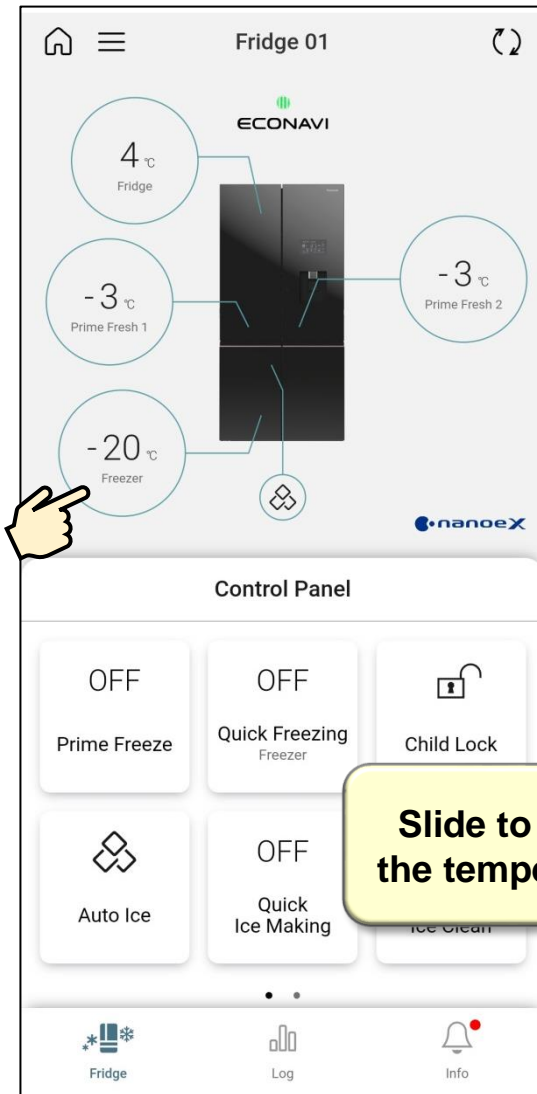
Fridge 01

ECONAVI

4 ℃
Fridge

-3 ℃
Prime Fresh 1

-3 ℃
Prime Fresh 2

-20 ℃
Freezer

nanoeX

Control Panel

OFF
Prime Freeze

OFF
Quick Freezing
Freezer

Child Lock

Auto Ice

OFF
Quick Ice Making

Ice Clean

Slide to
the tempe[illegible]

Fridge

Log

Info